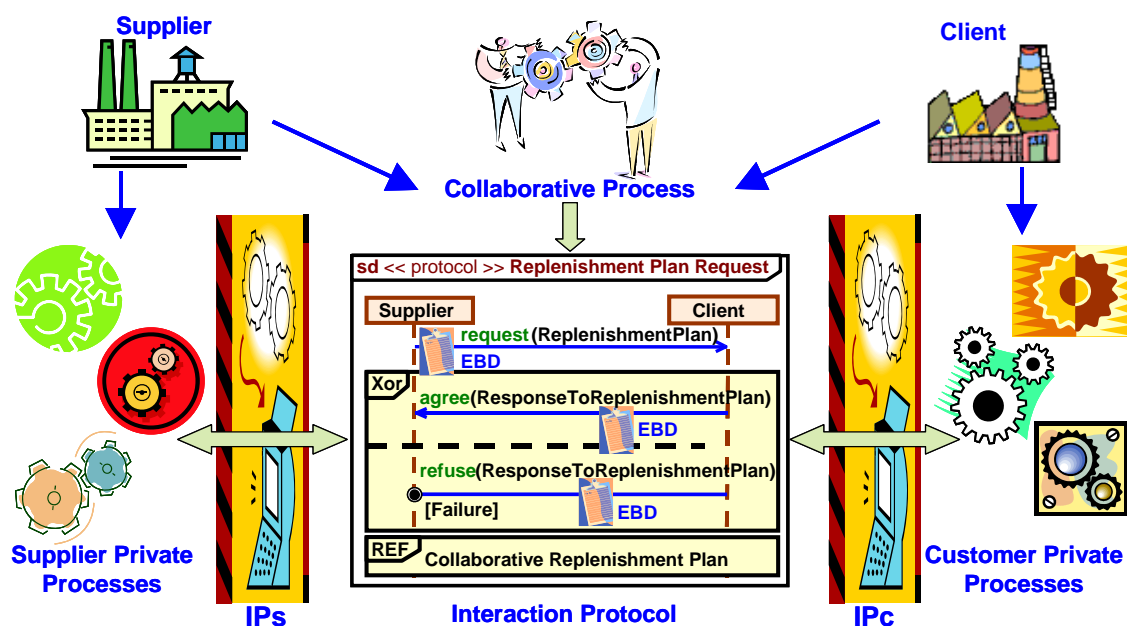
Supplier

Client

Collaborative Process

sd << protocol >> Replenishment Plan Request

Supplier

Client

request(ReplenishmentPlan)

EBD

Xor

agree(ResponseToReplenishmentPlan)

EBD

refuse(ResponseToReplenishmentPlan)

[Failure]

EBD

REF Collaborative Replenishment Plan

Supplier Private Processes

IPs

Interaction Protocol

IPc

Customer Private Processes